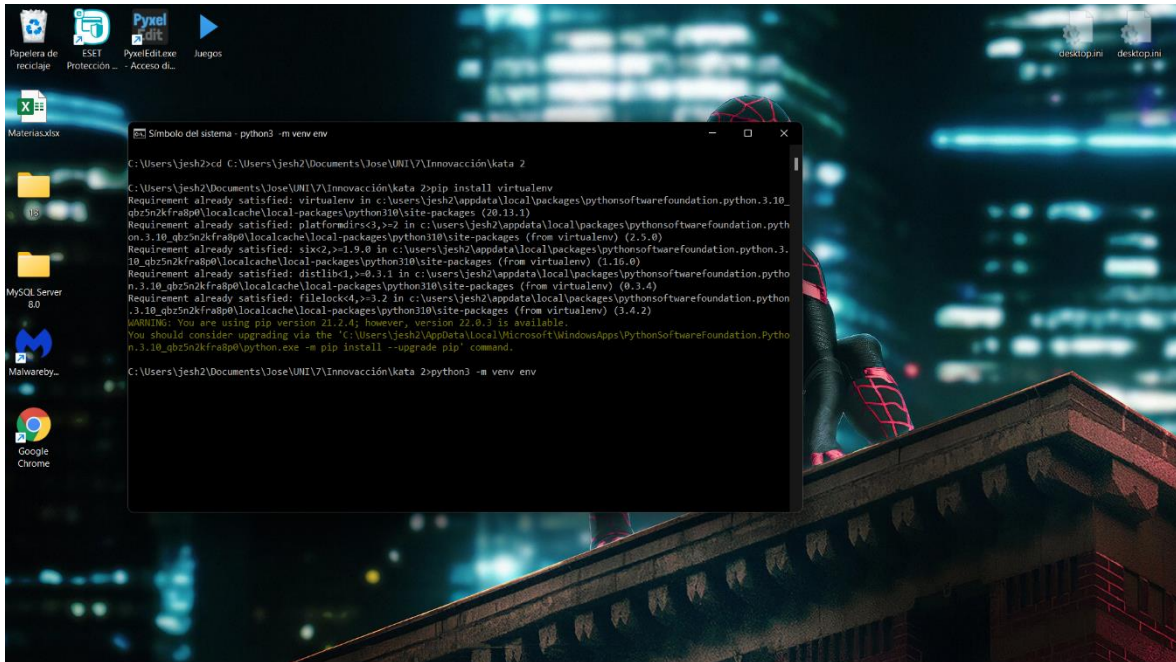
Papelera de reciclaje

ESET Protección ...

PyxelEdit.exe - Acceso di...

Juegos

desktop.ini

desktop.ini

Materias.xlsx

13

MySQL Server 8.0

Malwareby...

Google Chrome

Símbolo del sistema - python3 -m venv env

C:\Users\jesh2>cd C:\Users\jesh2\Documents\Jose\UNI\7\Innovacción\kata 2

C:\Users\jesh2\Documents\Jose\UNI\7\Innovacción\kata 2>pip install virtualenv
Requirement already satisfied: virtualenv in c:\users\jesh2\appdata\local\packages\pythonsoftwarefoundation.python.3.10_qbz5n2kfra8p0\localcache\local-packages\python310\site-packages (20.13.1)
Requirement already satisfied: platformdirs<3,>=2 in c:\users\jesh2\appdata\local\packages\pythonsoftwarefoundation.python.3.10_qbz5n2kfra8p0\localcache\local-packages\python310\site-packages (from virtualenv) (2.5.0)
Requirement already satisfied: six<2,>=1.9.0 in c:\users\jesh2\appdata\local\packages\pythonsoftwarefoundation.python.3.10_qbz5n2kfra8p0\localcache\local-packages\python310\site-packages (from virtualenv) (1.16.0)
Requirement already satisfied: distlib<1,>=0.3.1 in c:\users\jesh2\appdata\local\packages\pythonsoftwarefoundation.python.3.10_qbz5n2kfra8p0\localcache\local-packages\python310\site-packages (from virtualenv) (0.3.4)
Requirement already satisfied: filelock<4,>=3.2 in c:\users\jesh2\appdata\local\packages\pythonsoftwarefoundation.python.3.10_qbz5n2kfra8p0\localcache\local-packages\python310\site-packages (from virtualenv) (3.4.2)
WARNING: You are using pip version 21.2.4; however, version 22.0.3 is available.
You should consider upgrading via the 'C:\Users\jesh2\AppData\Local\Microsoft\WindowsApps\PythonSoftwareFoundation.Python.3.10_qbz5n2kfra8p0\python.exe -m pip install --upgrade pip' command.

C:\Users\jesh2\Documents\Jose\UNI\7\Innovacción\kata 2>python3 -m venv env